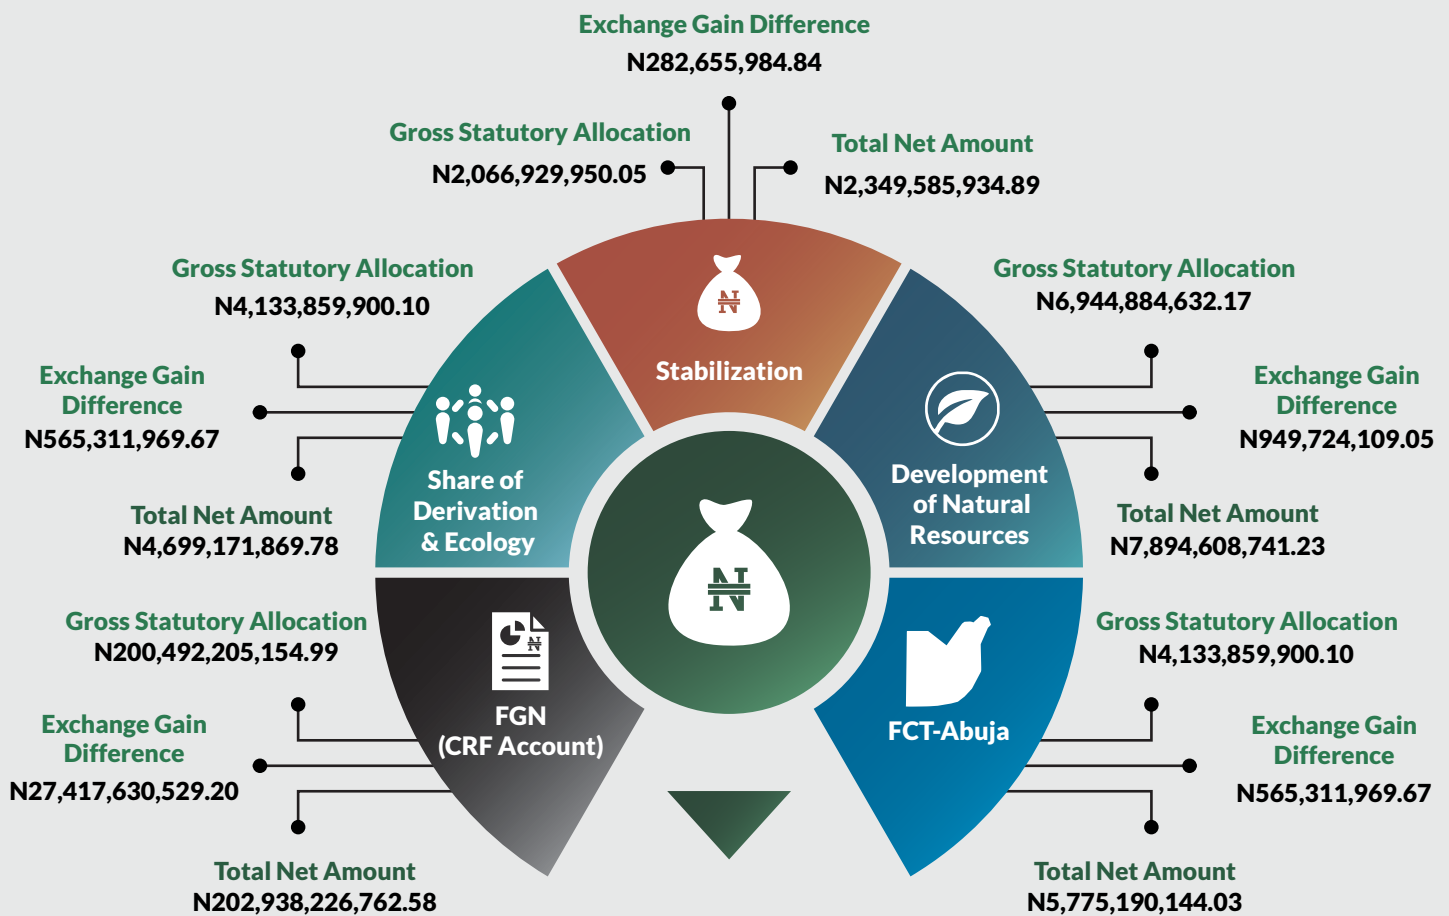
Exchange Gain Difference
N282,655,984.84

Gross Statutory Allocation
N2,066,929,950.05

Total Net Amount
N2,349,585,934.89

Gross Statutory Allocation
N4,133,859,900.10

Exchange Gain Difference
N565,311,969.67

Total Net Amount
N4,699,171,869.78

Gross Statutory Allocation
N6,944,884,632.17

Exchange Gain Difference
N949,724,109.05

Total Net Amount
N7,894,608,741.23

Stabilization

Share of Derivation & Ecology

Development of Natural Resources

FGN (CRF Account)

FCT-Abuja

Gross Statutory Allocation
N200,492,205,154.99

Exchange Gain Difference
N27,417,630,529.20

Total Net Amount
N202,938,226,762.58

Gross Statutory Allocation
N4,133,859,900.10

Exchange Gain Difference
N565,311,969.67

Total Net Amount
N5,775,190,144.03